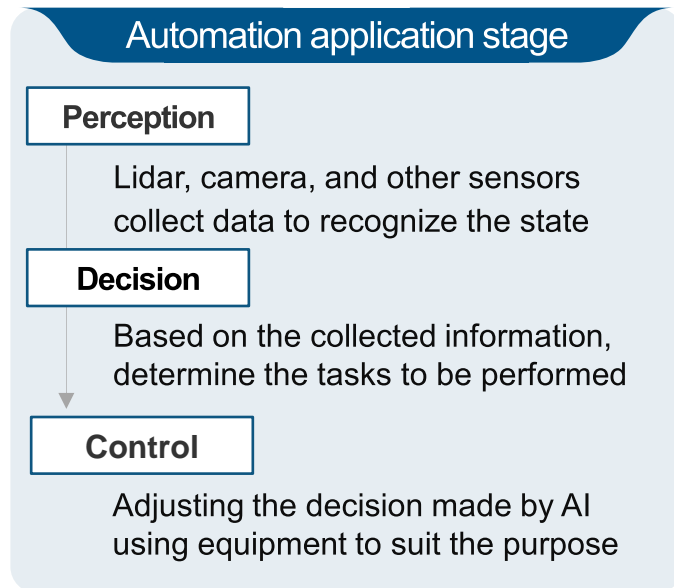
Automation application stage

Perception

Lidar, camera, and other sensors collect data to recognize the state

Decision

Based on the collected information, determine the tasks to be performed

Control

Adjusting the decision made by AI using equipment to suit the purpose